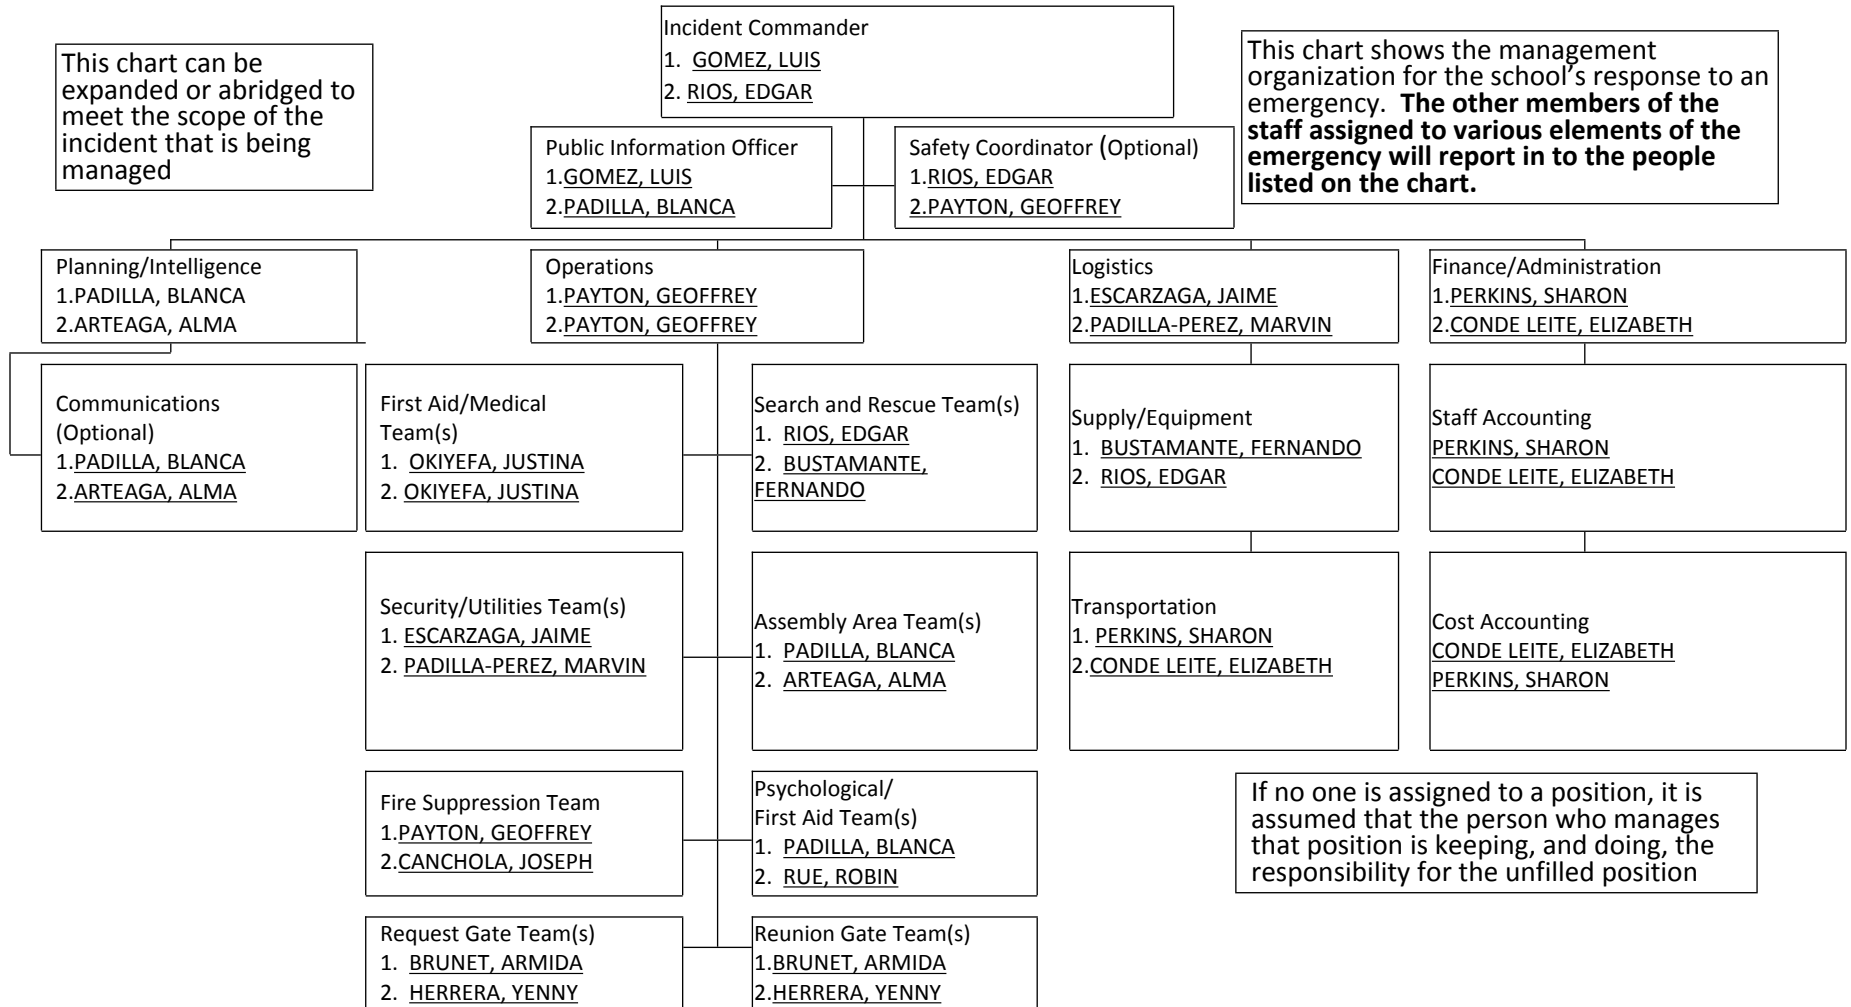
This chart can be expanded or abridged to meet the scope of the incident that is being managed

Incident Commander
1. GOMEZ, LUIS
2. RIOS, EDGAR

This chart shows the management organization for the school's response to an emergency. **The other members of the staff assigned to various elements of the emergency will report in to the people listed on the chart.**

Public Information Officer
1.GOMEZ, LUIS
2.PADILLA, BLANCA

Safety Coordinator (Optional)
1.RIOS, EDGAR
2.PAYTON, GEOFFREY

Planning/Intelligence
1.PADILLA, BLANCA
2.ARTEAGA, ALMA

Operations
1.PAYTON, GEOFFREY
2.PAYTON, GEOFFREY

Logistics
1.ESCARZAGA, JAIME
2.PADILLA-PEREZ, MARVIN

Finance/Administration
1.PERKINS, SHARON
2.CONDE LEITE, ELIZABETH

Communications (Optional)
1.PADILLA, BLANCA
2.ARTEAGA, ALMA

First Aid/Medical Team(s)
1. OKIYEFA, JUSTINA
2. OKIYEFA, JUSTINA

Search and Rescue Team(s)
1. RIOS, EDGAR
2. BUSTAMANTE, FERNANDO

Supply/Equipment
1. BUSTAMANTE, FERNANDO
2. RIOS, EDGAR

Staff Accounting
PERKINS, SHARON
CONDE LEITE, ELIZABETH

Security/Utilities Team(s)
1. ESCARZAGA, JAIME
2. PADILLA-PEREZ, MARVIN

Assembly Area Team(s)
1. PADILLA, BLANCA
2. ARTEAGA, ALMA

Transportation
1. PERKINS, SHARON
2.CONDE LEITE, ELIZABETH

Cost Accounting
CONDE LEITE, ELIZABETH
PERKINS, SHARON

Fire Suppression Team
1.PAYTON, GEOFFREY
2.CANCHOLA, JOSEPH

Psychological/ First Aid Team(s)
1. PADILLA, BLANCA
2. RUE, ROBIN

If no one is assigned to a position, it is assumed that the person who manages that position is keeping, and doing, the responsibility for the unfilled position

Request Gate Team(s)
1. BRUNET, ARMIDA
2. HERRERA, YENNY

Reunion Gate Team(s)
1.BRUNET, ARMIDA
2.HERRERA, YENNY